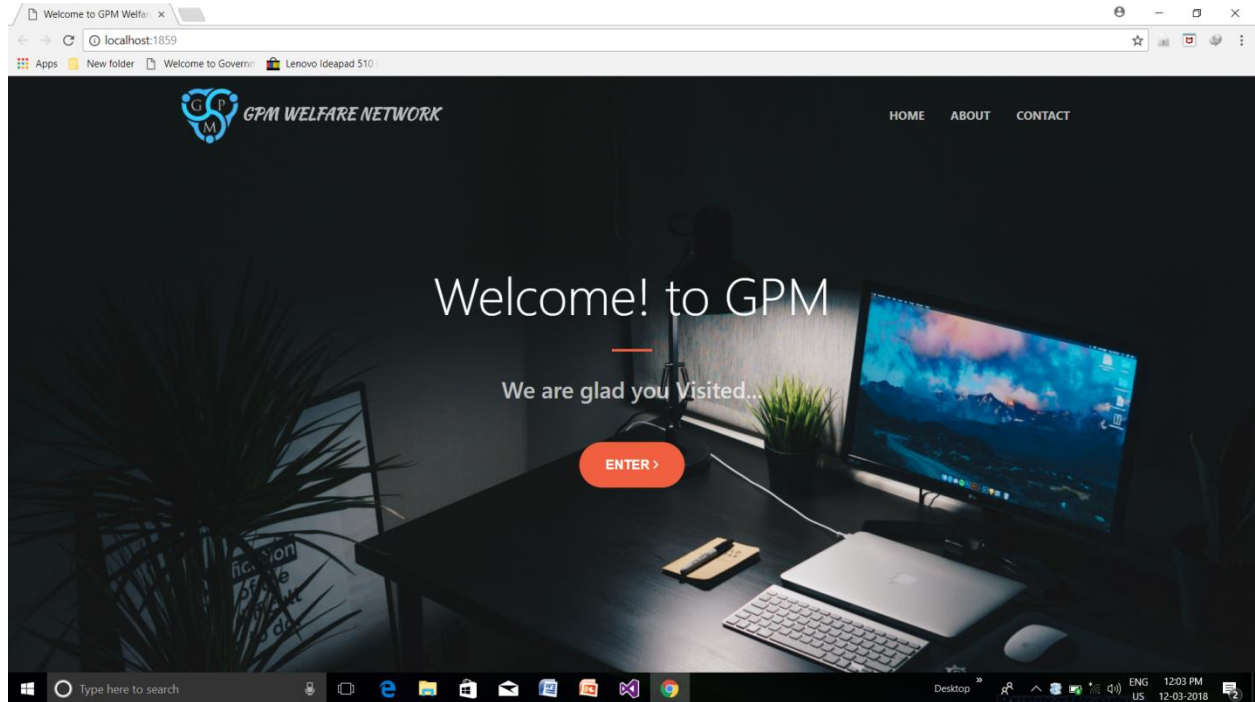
Welcome to GPM Welfar ×

localhost:1859

Apps New folder Welcome to Governm Lenovo Ideapad 510

G P M GPM WELFARE NETWORK

HOME ABOUT CONTACT

Welcome! to GPM

We are glad you Visited...

ENTER ›

Type here to search

Desktop ENG US 12:03 PM 12-03-2018